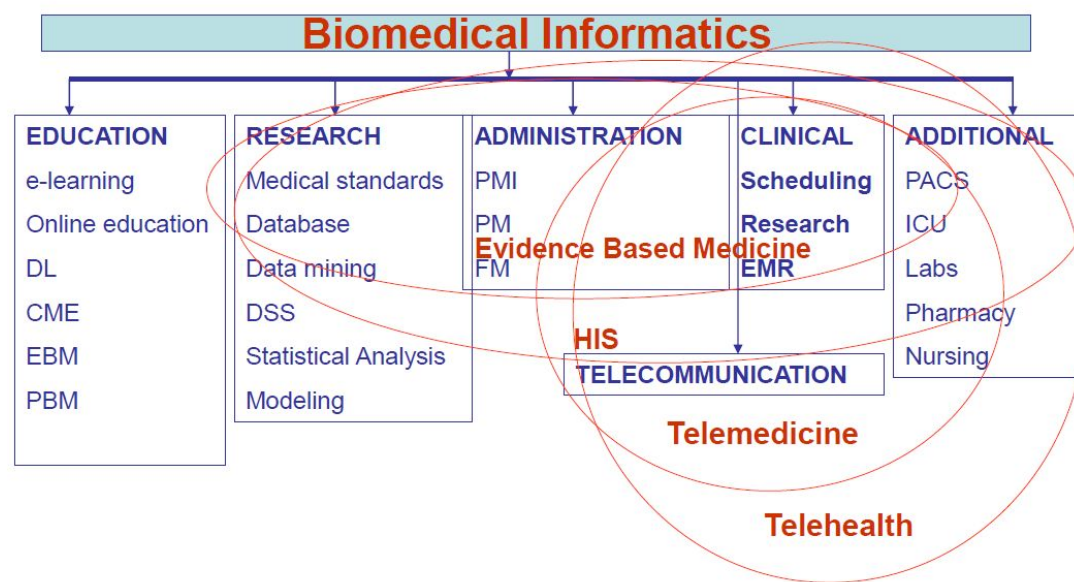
Biomedical Informatics

EDUCATION
e-learning
Online education
DL
CME
EBM
PBM

RESEARCH
Medical standards
Database
Data mining
DSS
Statistical Analysis
Modeling

ADMINISTRATION
PMI
PM
FM

Evidence Based Medicine

CLINICAL
Scheduling
Research
EMR

ADDITIONAL
PACS
ICU
Labs
Pharmacy
Nursing

HIS

TELECOMMUNICATION

Telemedicine

Telehealth